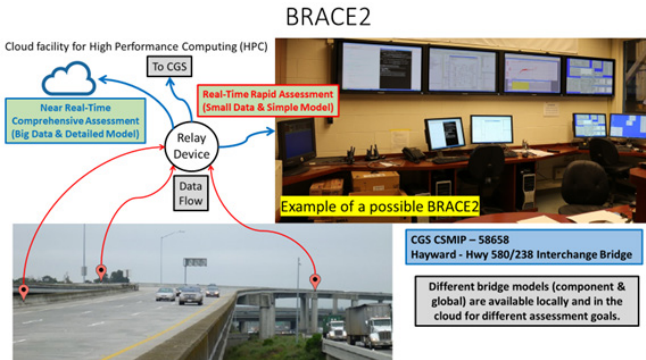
BRACE2

Cloud facility for High Performance Computing (HPC)

To CGS

Near Real-Time Comprehensive Assessment (Big Data & Detailed Model)

Relay Device

Real-Time Rapid Assessment (Small Data & Simple Model)

Data Flow

Example of a possible BRACE2

CGS CSMIP – 58658
Hayward - Hwy 580/238 Interchange Bridge

Different bridge models (component & global) are available locally and in the cloud for different assessment goals.